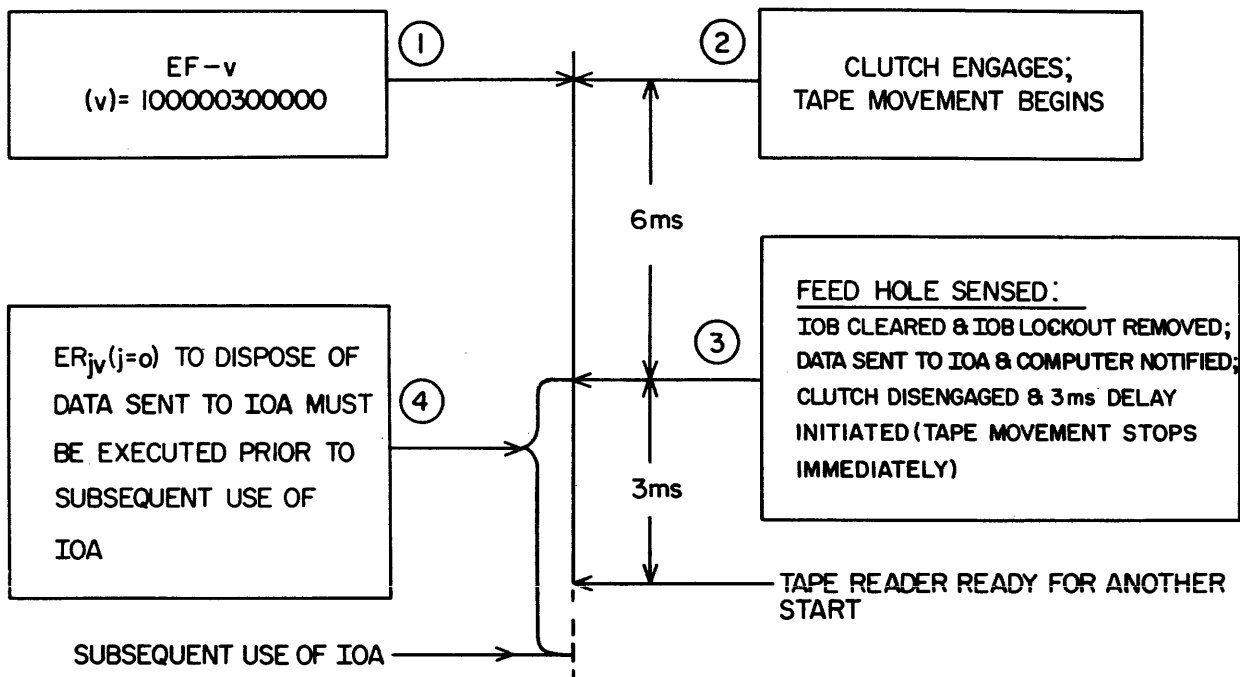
EF – v
(v)= 100000300000

①

②

CLUTCH ENGAGES;
TAPE MOVEMENT BEGINS

6 ms

FEED HOLE SENSED:
IOB CLEARED & IOB LOCKOUT REMOVED;
DATA SENT TO IOA & COMPUTER NOTIFIED;
CLUTCH DISENGAGED & 3 ms DELAY INITIATED (TAPE MOVEMENT STOPS IMMEDIATELY)

③

$ER_{jv}$(j=o) TO DISPOSE OF DATA SENT TO IOA MUST BE EXECUTED PRIOR TO SUBSEQUENT USE OF IOA

④

3ms

TAPE READER READY FOR ANOTHER START

SUBSEQUENT USE OF IOA